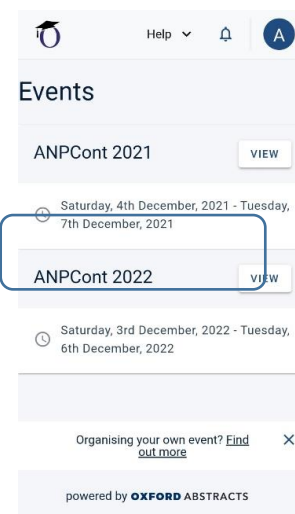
Help
A

Events

ANPCont 2021
VIEW

Saturday, 4th December, 2021 - Tuesday, 7th December, 2021

ANPCont 2022
VIEW

Saturday, 3rd December, 2022 - Tuesday, 6th December, 2022

Organising your own event? Find out more

powered by OXFORD ABSTRACTS